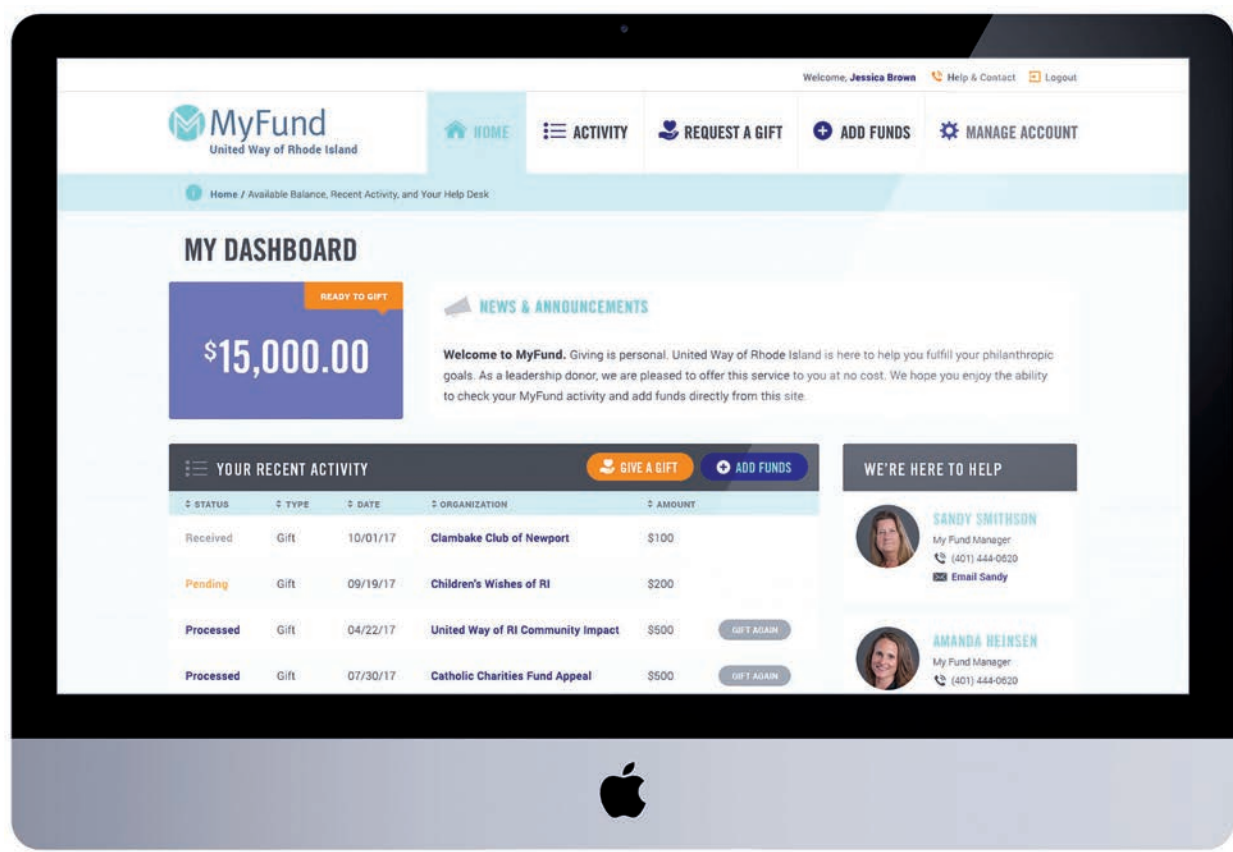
Welcome, Jessica Brown Help & Contact Logout

MyFund
United Way of Rhode Island

HOME ACTIVITY REQUEST A GIFT ADD FUNDS MANAGE ACCOUNT

Home / Available Balance, Recent Activity, and Your Help Desk

MY DASHBOARD

READY TO GIFT

$15,000.00

NEWS & ANNOUNCEMENTS

**Welcome to MyFund.** Giving is personal. United Way of Rhode Island is here to help you fulfill your philanthropic goals. As a leadership donor, we are pleased to offer this service to you at no cost. We hope you enjoy the ability to check your MyFund activity and add funds directly from this site.

YOUR RECENT ACTIVITY GIVE A GIFT ADD FUNDS

| STATUS | TYPE | DATE | ORGANIZATION | AMOUNT | |
|---|---|---|---|---|---|
| Received | Gift | 10/01/17 | Clambake Club of Newport | $100 | |
| Pending | Gift | 09/19/17 | Children's Wishes of RI | $200 | |
| Processed | Gift | 04/22/17 | United Way of RI Community Impact | $500 | GIFT AGAIN |
| Processed | Gift | 07/30/17 | Catholic Charities Fund Appeal | $500 | GIFT AGAIN |

WE'RE HERE TO HELP

SANDY SMITHSON
My Fund Manager
(401) 444-0620
Email Sandy

AMANDA HEINSEN
My Fund Manager
(401) 444-0620